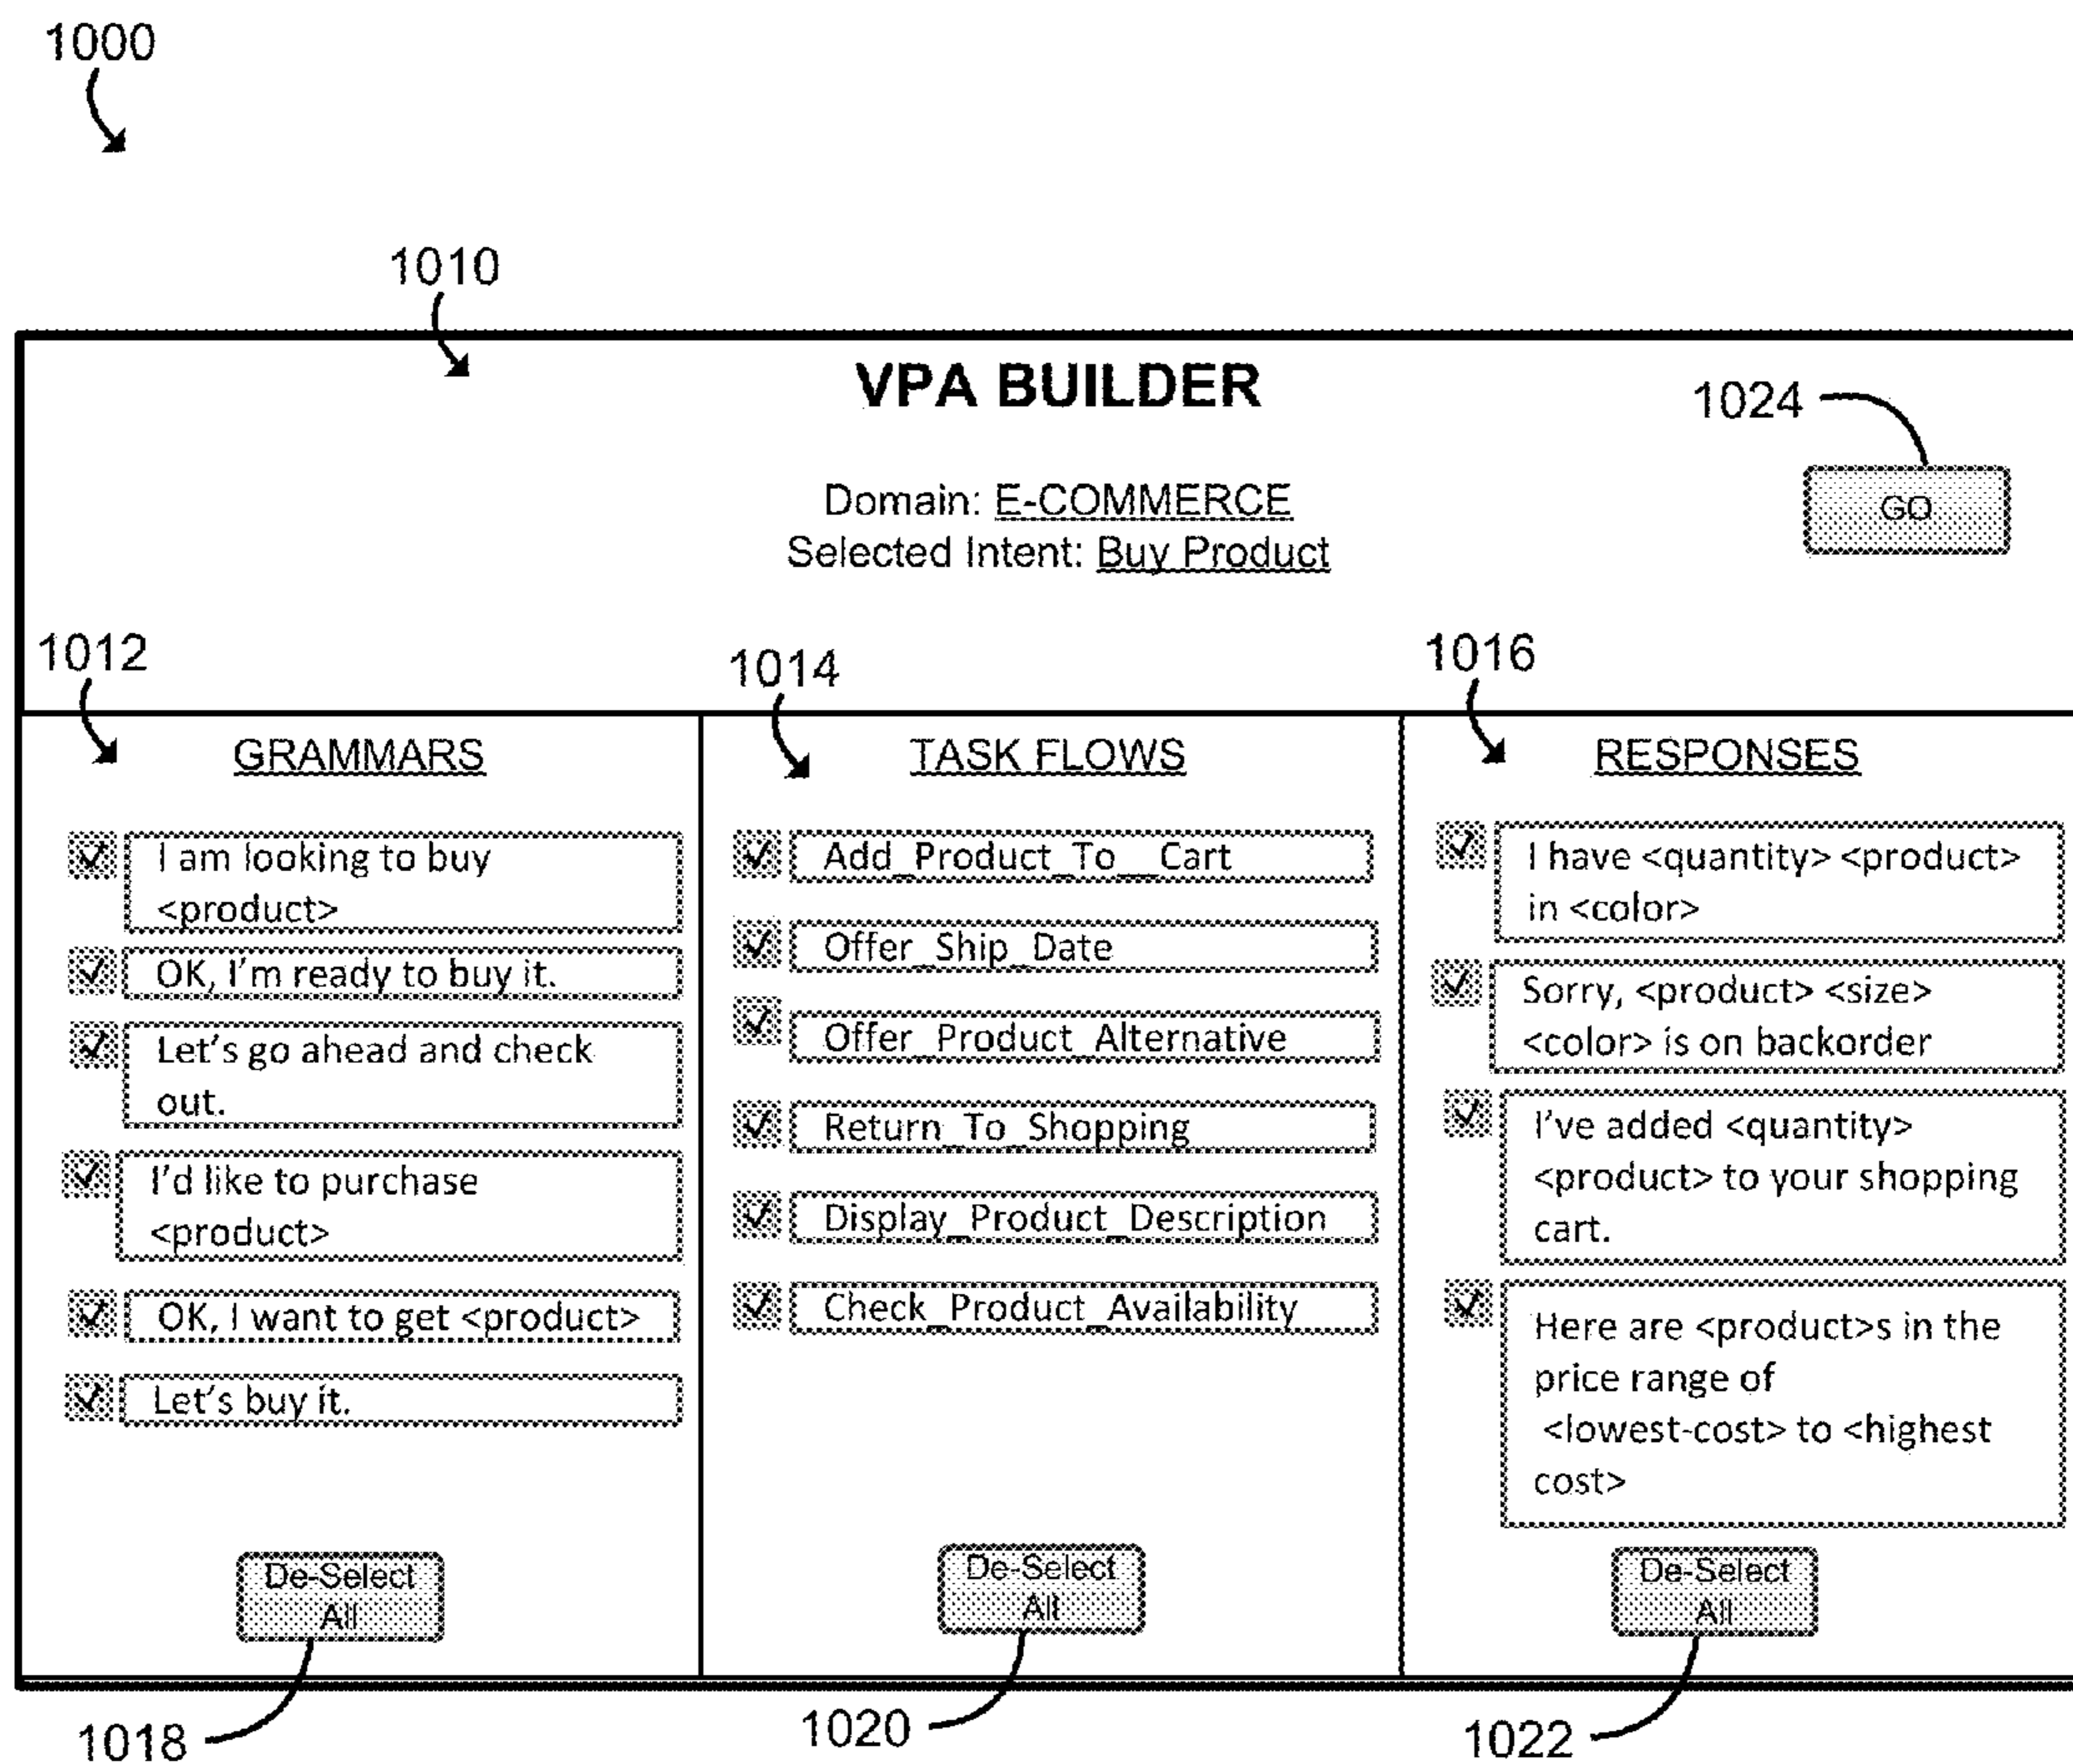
1000

1010

VPA BUILDER

1024

GO

Domain: E-COMMERCE
Selected Intent: Buy Product

1012

1014

1016

GRAMMARS

I am looking to buy <product>

OK, I'm ready to buy it.

Let's go ahead and check out.

I'd like to purchase <product>

OK, I want to get <product>

Let's buy it.

De-Select All

TASK FLOWS

Add_Product_To__Cart

Offer_Ship_Date

Offer_Product_Alternative

Return_To_Shopping

Display_Product_Description

Check_Product_Availability

De-Select All

RESPONSES

I have <quantity> <product> in <color>

Sorry, <product> <size> <color> is on backorder

I've added <quantity> <product> to your shopping cart.

Here are <product>s in the price range of <lowest-cost> to <highest cost>

De-Select All

1018

1020

1022